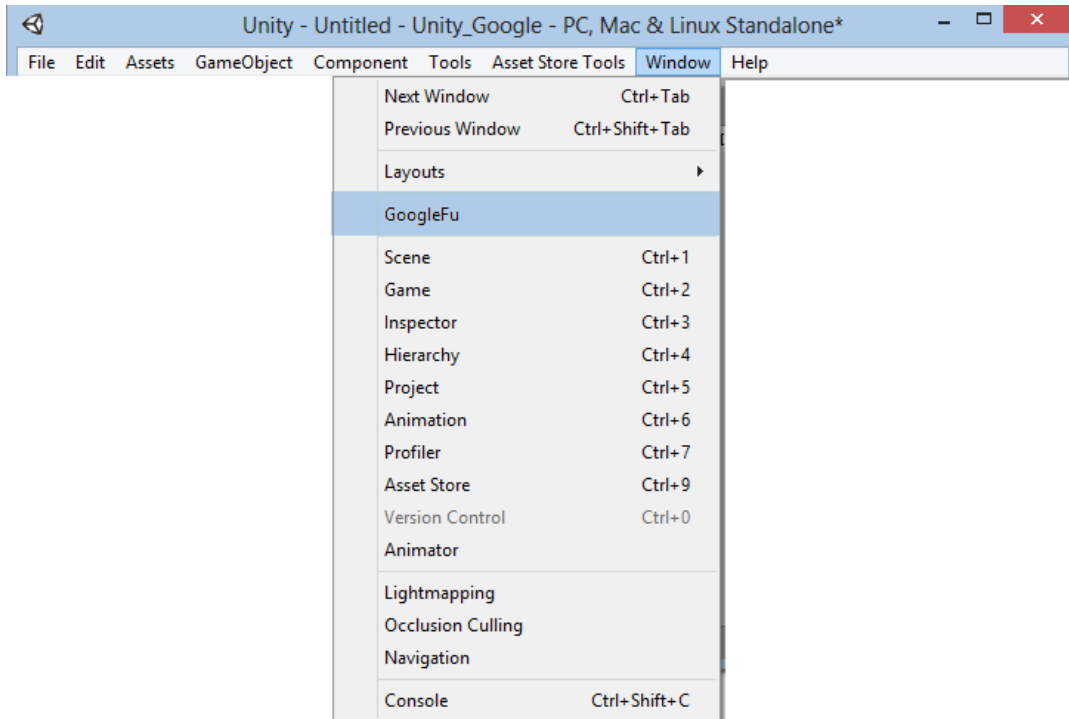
Unity - Untitled - Unity_Google - PC, Mac & Linux Standalone*

File Edit Assets GameObject Component Tools Asset Store Tools Window Help

Next Window Ctrl+Tab
Previous Window Ctrl+Shift+Tab
Layouts
GoogleFu
Scene Ctrl+1
Game Ctrl+2
Inspector Ctrl+3
Hierarchy Ctrl+4
Project Ctrl+5
Animation Ctrl+6
Profiler Ctrl+7
Asset Store Ctrl+9
Version Control Ctrl+0
Animator
Lightmapping
Occlusion Culling
Navigation
Console Ctrl+Shift+C